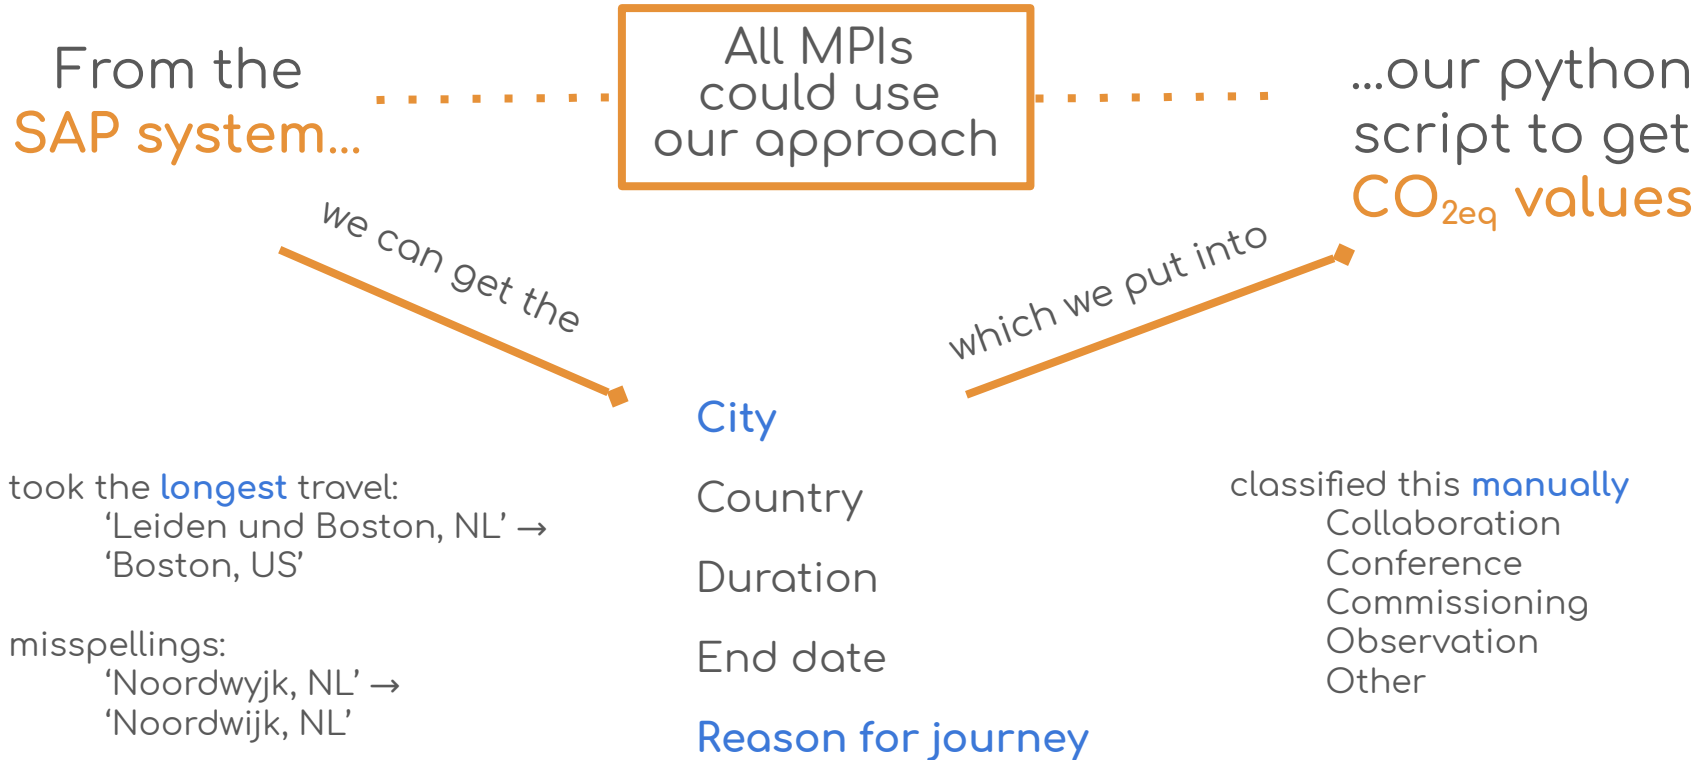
From the SAP system...

All MPIs could use our approach

...our python script to get $CO_{2eq}$ values

we can get the

which we put into

City

Country

Duration

End date

Reason for journey

took the longest travel:
‘Leiden und Boston, NL’ → ‘Boston, US’

misspellings:
‘Noordwyjk, NL’ → ‘Noordwijk, NL’

classified this manually
Collaboration
Conference
Commissioning
Observation
Other